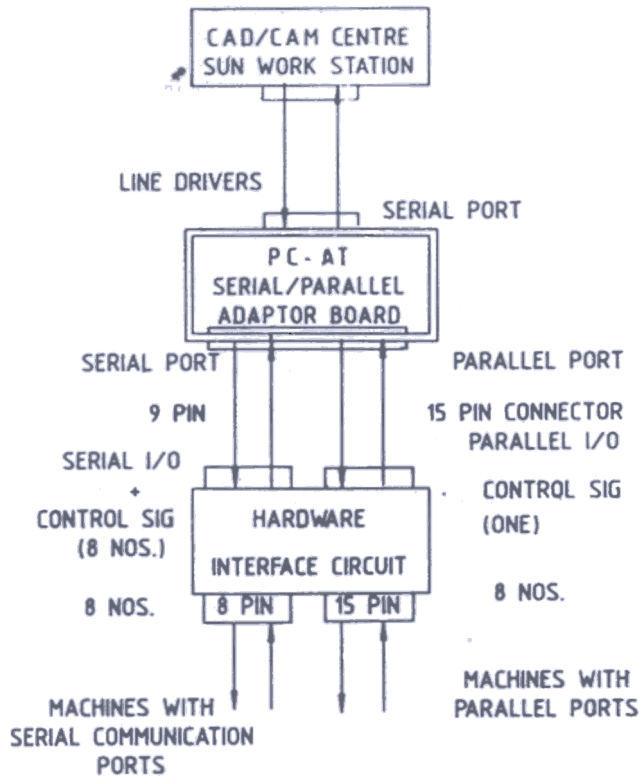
CAD/CAM CENTRE
SUN WORK STATION

LINE DRIVERS

SERIAL PORT

PC-AT
SERIAL/PARALLEL
ADAPTOR BOARD

SERIAL PORT

PARALLEL PORT

9 PIN

15 PIN CONNECTOR
PARALLEL I/O

SERIAL I/O
+
CONTROL SIG
(8 NOS.)

CONTROL SIG
(ONE)

HARDWARE
INTERFACE CIRCUIT

8 NOS.

8 PIN

15 PIN

8 NOS.

MACHINES WITH
SERIAL COMMUNICATION
PORTS

MACHINES WITH
PARALLEL PORTS